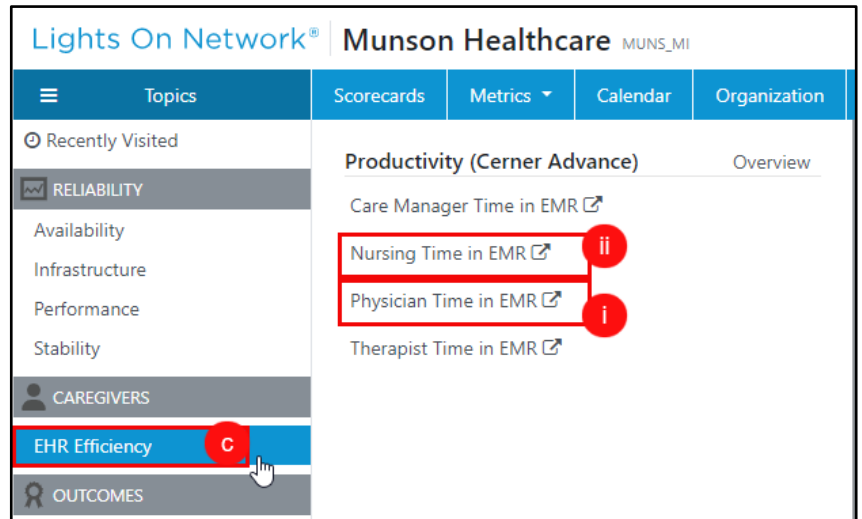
Lights On Network® Munson Healthcare MUNS_MI

Topics

Scorecards Metrics Calendar Organization

Recently Visited

RELIABILITY

Availability

Infrastructure

Performance

Stability

CAREGIVERS

EHR Efficiency

c

OUTCOMES

Productivity (Cerner Advance) Overview

Care Manager Time in EMR

Nursing Time in EMR

ii

Physician Time in EMR

i

Therapist Time in EMR